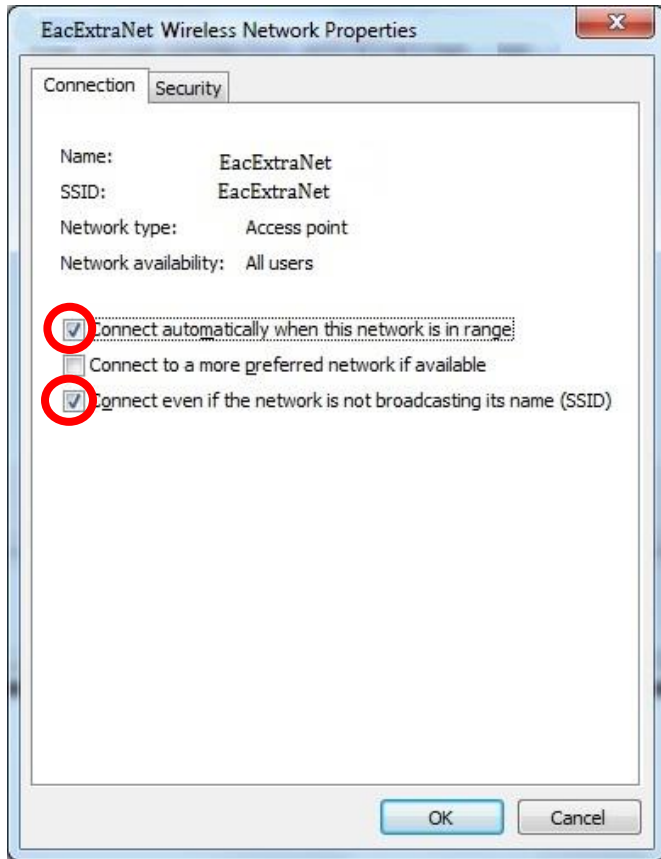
EacExtraNet Wireless Network Properties

Connection | Security

Name: EacExtraNet
SSID: EacExtraNet
Network type: Access point
Network availability: All users

Connect automatically when this network is in range
Connect to a more preferred network if available
Connect even if the network is not broadcasting its name (SSID)

OK Cancel